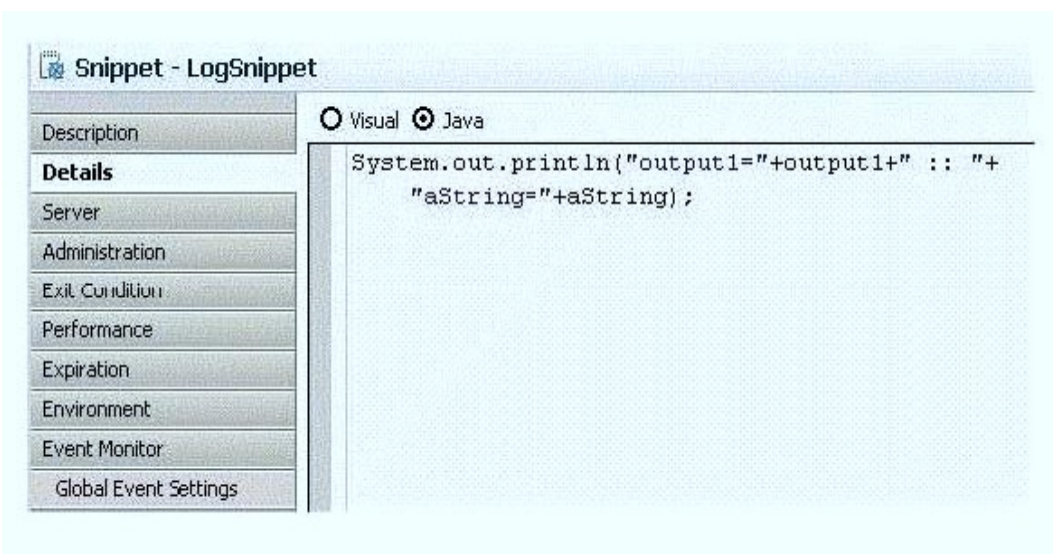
Snippet - LogSnippet

Description
Details
Server
Administration
Exit Condition
Performance
Expiration
Environment
Event Monitor
Global Event Settings

Visual Java

System.out.println("output1="+output1+" :: "+
    "aString="+aString);